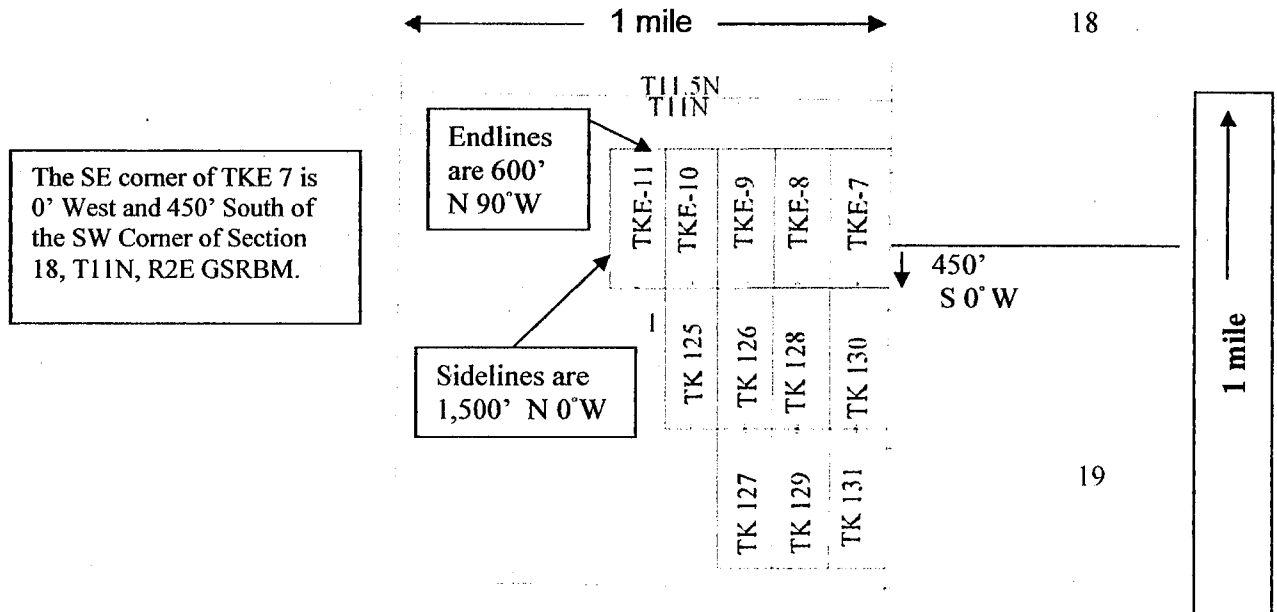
1 mile

18

T11.5N
T11N

The SE corner of TKE 7 is 0' West and 450' South of the SW Corner of Section 18, T11N, R2E GSRBM.

Endlines are 600' N 90°W

TKE-11
TKE-10
TKE-9
TKE-8
TKE-7

450'
S 0° W

1

TK 125
TK 126
TK 128
TK 130

Sidelines are 1,500' N 0°W

1 mile

19

TK 127
TK 129
TK 131